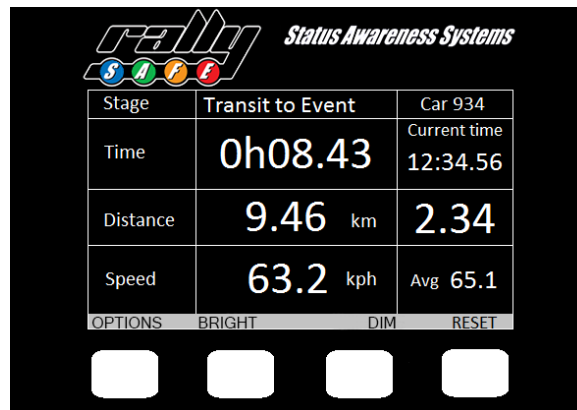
rally
S A F E

Status Awareness Systems

| Stage | Transit to Event | Car 934 |
|---|---|---|
| Time | 0h08.43 | Current time 12:34.56 |
| Distance | 9.46 km | 2.34 |
| Speed | 63.2 kph | Avg 65.1 |

OPTIONS BRIGHT DIM RESET